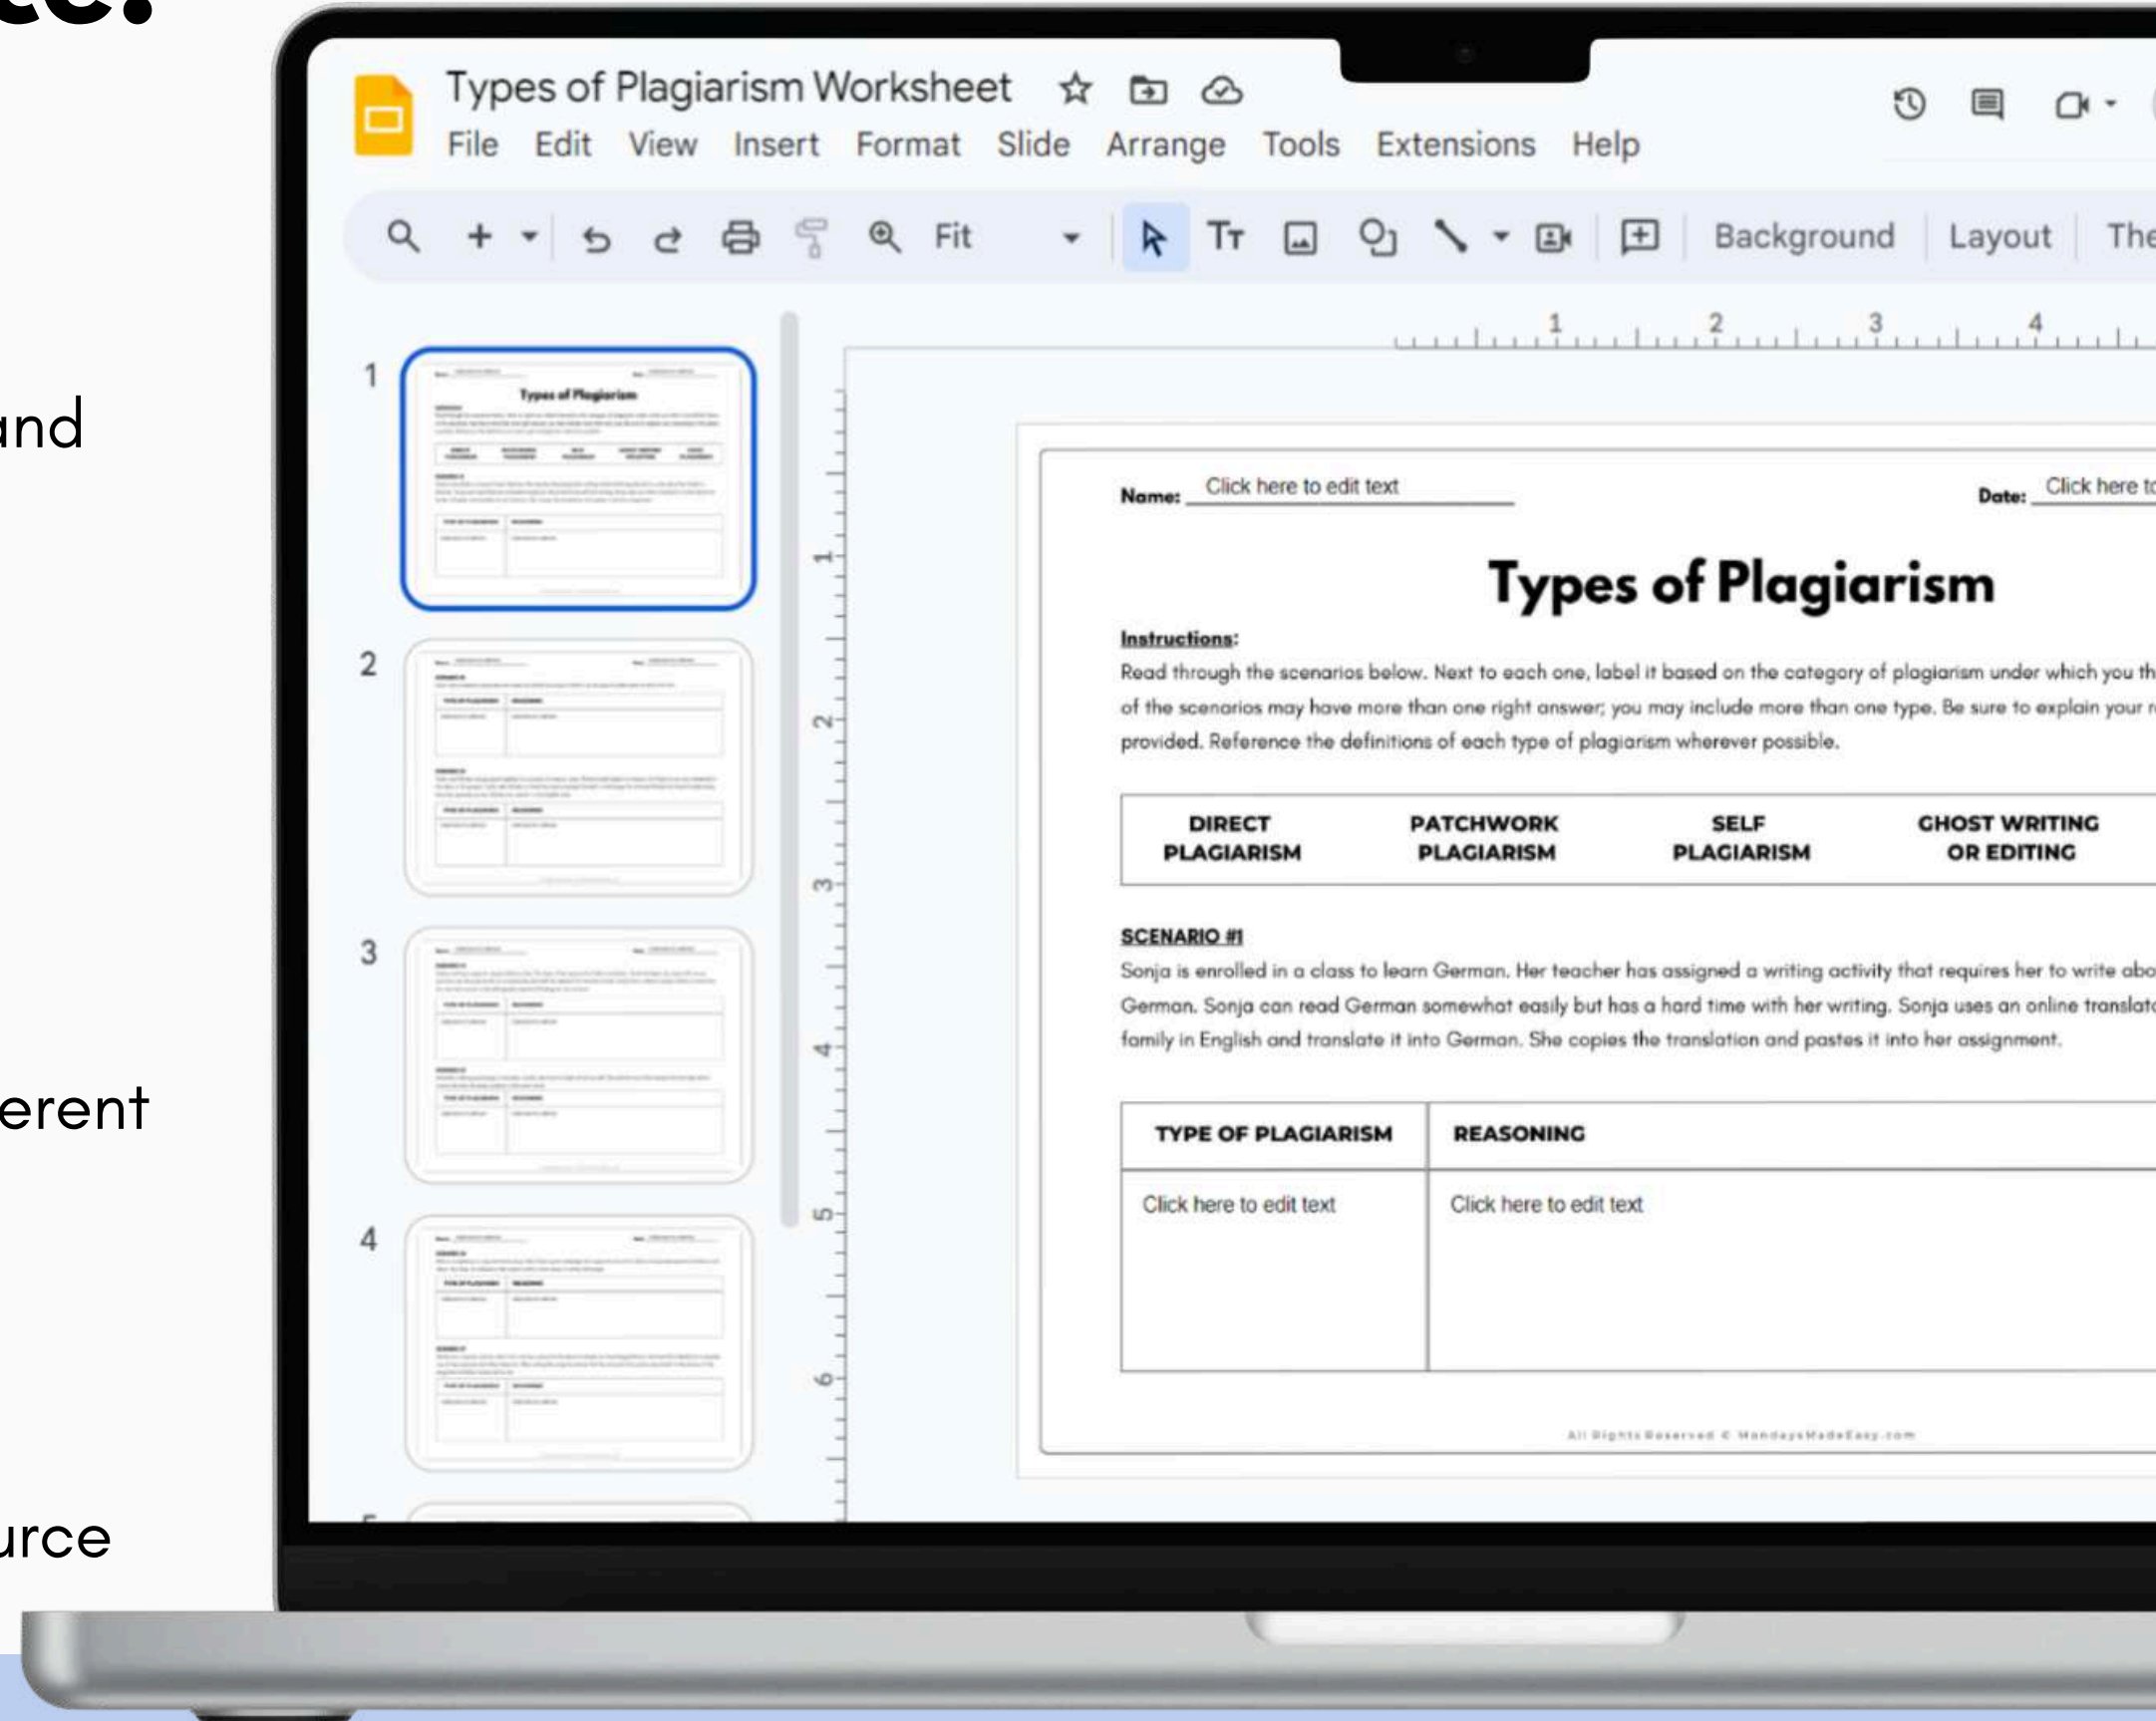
and

erent

urce

Types of Plagiarism Worksheet

File Edit View Insert Format Slide Arrange Tools Extensions Help

Fit

Background Layout The

1 2 3 4

1 2 3 4

1 2 3 4 5 6

Name: Click here to edit text

Date: Click here to

Types of Plagiarism

Instructions:
Read through the scenarios below. Next to each one, label it based on the category of plagiarism under which you th of the scenarios may have more than one right answer; you may include more than one type. Be sure to explain your r provided. Reference the definitions of each type of plagiarism wherever possible.

| DIRECT PLAGIARISM | PATCHWORK PLAGIARISM | SELF PLAGIARISM | GHOST WRITING OR EDITING |
|---|---|---|---|

SCENARIO #1
Sonja is enrolled in a class to learn German. Her teacher has assigned a writing activity that requires her to write abo German. Sonja can read German somewhat easily but has a hard time with her writing. Sonja uses an online translato family in English and translate it into German. She copies the translation and pastes it into her assignment.

| TYPE OF PLAGIARISM | REASONING |
|---|---|
| Click here to edit text | Click here to edit text |

All Rights Reserved © MondaysMadeEasy.com